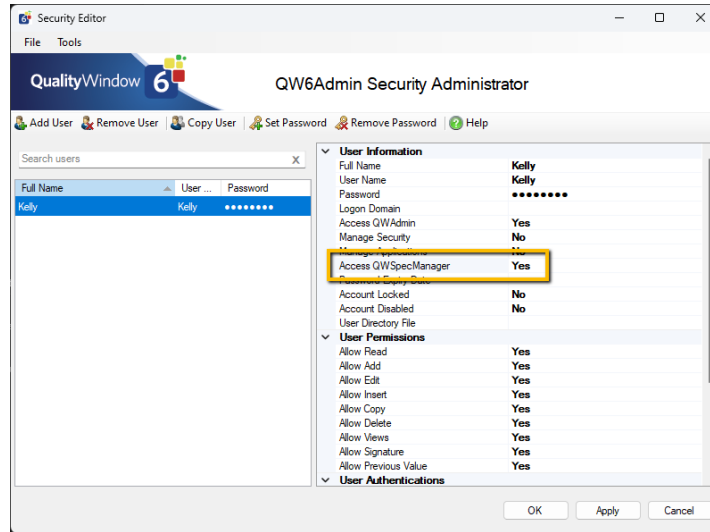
Security Editor

File Tools

QualityWindow 6

QW6Admin Security Administrator

Add User | Remove User | Copy User | Set Password | Remove Password | Help

Search users

| Full Name | User ... | Password |
|---|---|---|
| Kelly | Kelly | •••••••• |

User Information

| | |
|---|---|
| Full Name | Kelly |
| User Name | Kelly |
| Password | •••••••• |
| Logon Domain | |
| Access QWAdmin | Yes |
| Manage Security | No |
| Manage Applications | No |
| Access QWSpecManager | Yes |
| Password Expiry Date | |
| Account Locked | No |
| Account Disabled | No |
| User Directory File | |

User Permissions

| | |
|---|---|
| Allow Read | Yes |
| Allow Add | Yes |
| Allow Edit | Yes |
| Allow Insert | Yes |
| Allow Copy | Yes |
| Allow Delete | Yes |
| Allow Views | Yes |
| Allow Signature | Yes |
| Allow Previous Value | Yes |

User Authentications

OK Apply Cancel